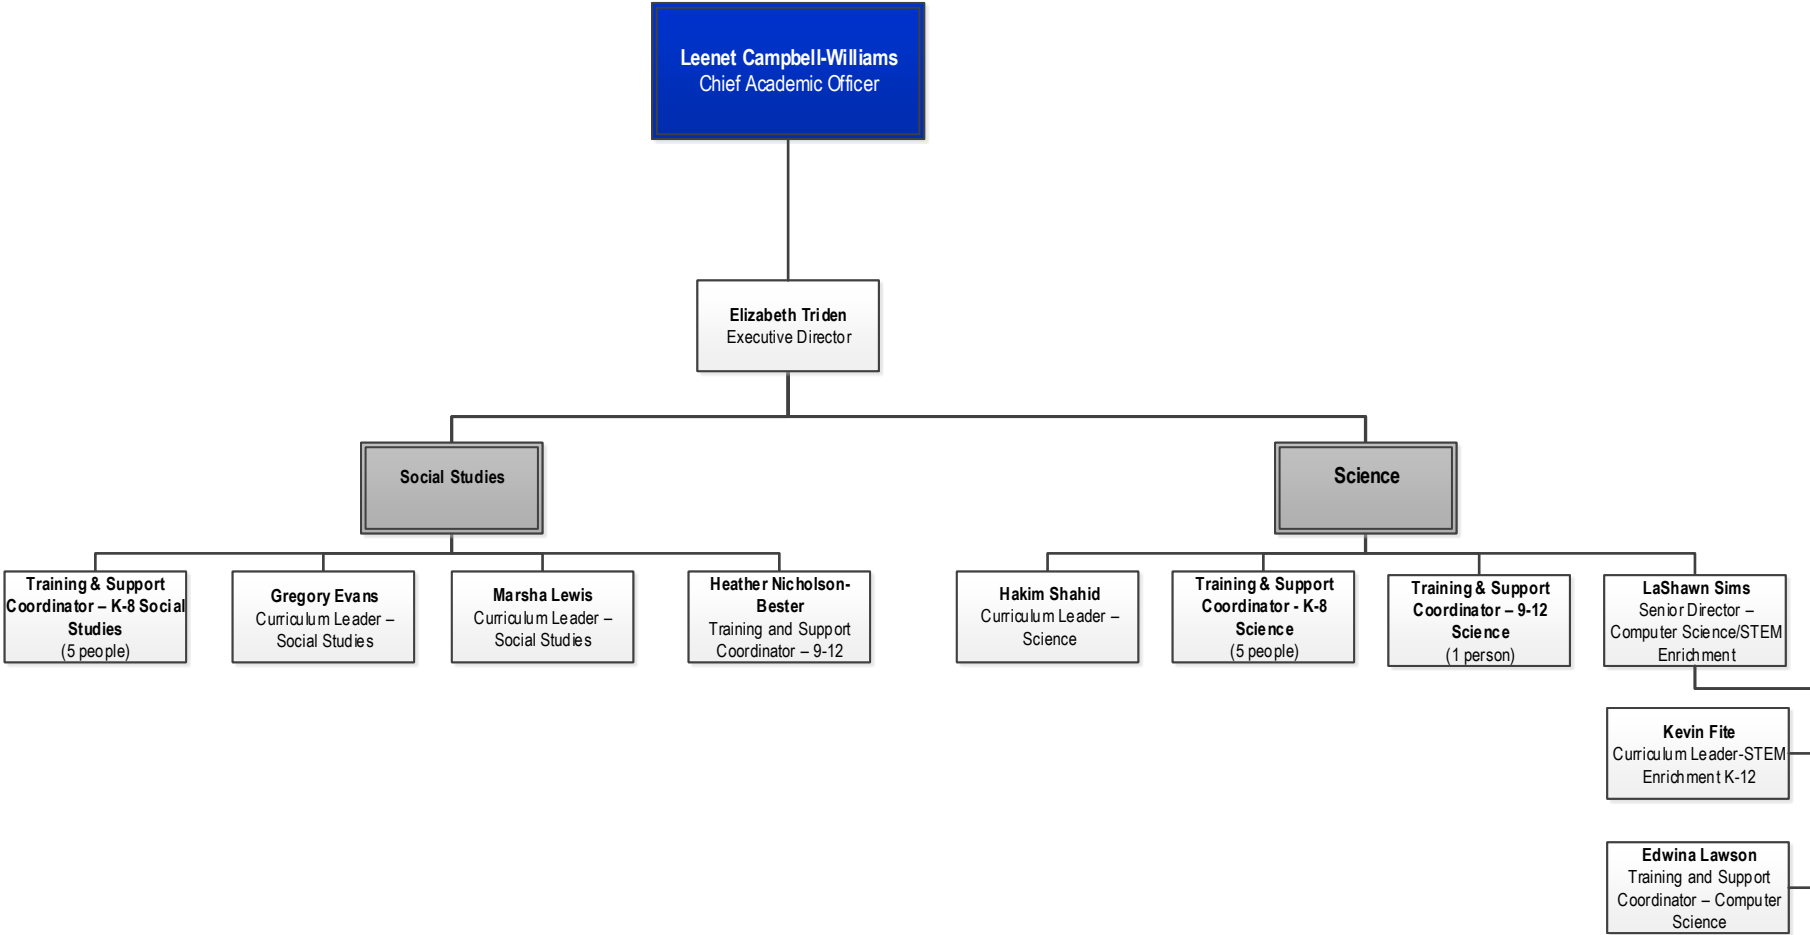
Leenet Campbell-Williams
Chief Academic Officer

Elizabeth Triden
Executive Director

Social Studies

Science

Training & Support Coordinator – K-8 Social Studies
(5 people)

Gregory Evans
Curriculum Leader – Social Studies

Marsha Lewis
Curriculum Leader – Social Studies

Heather Nicholson-Bester
Training and Support Coordinator – 9-12

Hakim Shahid
Curriculum Leader – Science

Training & Support Coordinator - K-8 Science
(5 people)

Training & Support Coordinator – 9-12 Science
(1 person)

LaShawn Sims
Senior Director – Computer Science/STEM Enrichment

Kevin Fite
Curriculum Leader-STEM Enrichment K-12

Edwina Lawson
Training and Support Coordinator – Computer Science